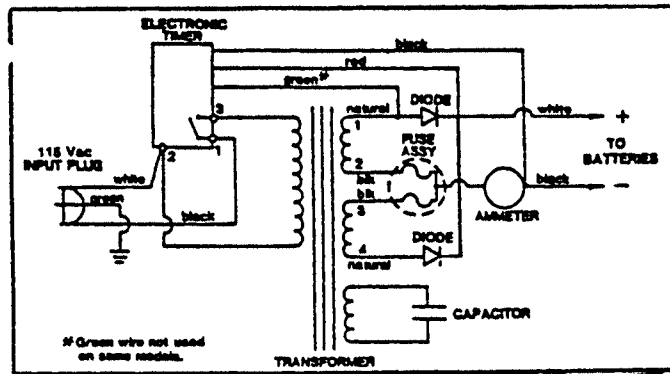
ELECTRONIC TIMER

black

red

green*

3

natural

DIODE

white

+

1

FUSE ASSY

TO BATTERIES

115 Vac INPUT PLUG

2

1

white

2

blk

blk

black

—

green

black

3

AMMETER

4

DIODE

natural

CAPACITOR

* Green wire not used on some models.

TRANSFORMER